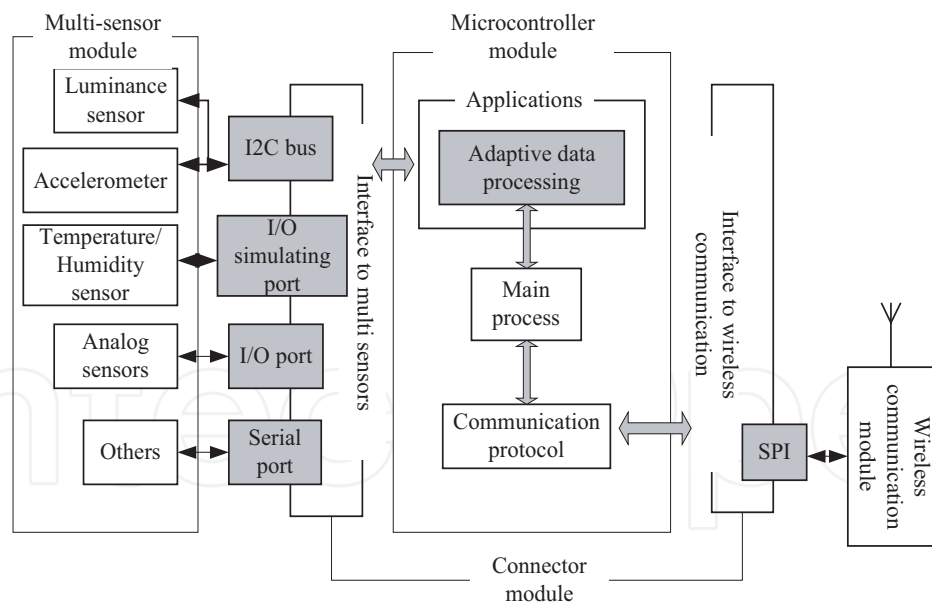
Multi-sensor module

Luminance sensor

Accelerometer

Temperature/ Humidity sensor

Analog sensors

Others

I2C bus

I/O simulating port

I/O port

Serial port

Interface to multi sensors

Microcontroller module

Applications

Adaptive data processing

Main process

Communication protocol

Interface to wireless communication

SPI

Wireless communication module

Connector module